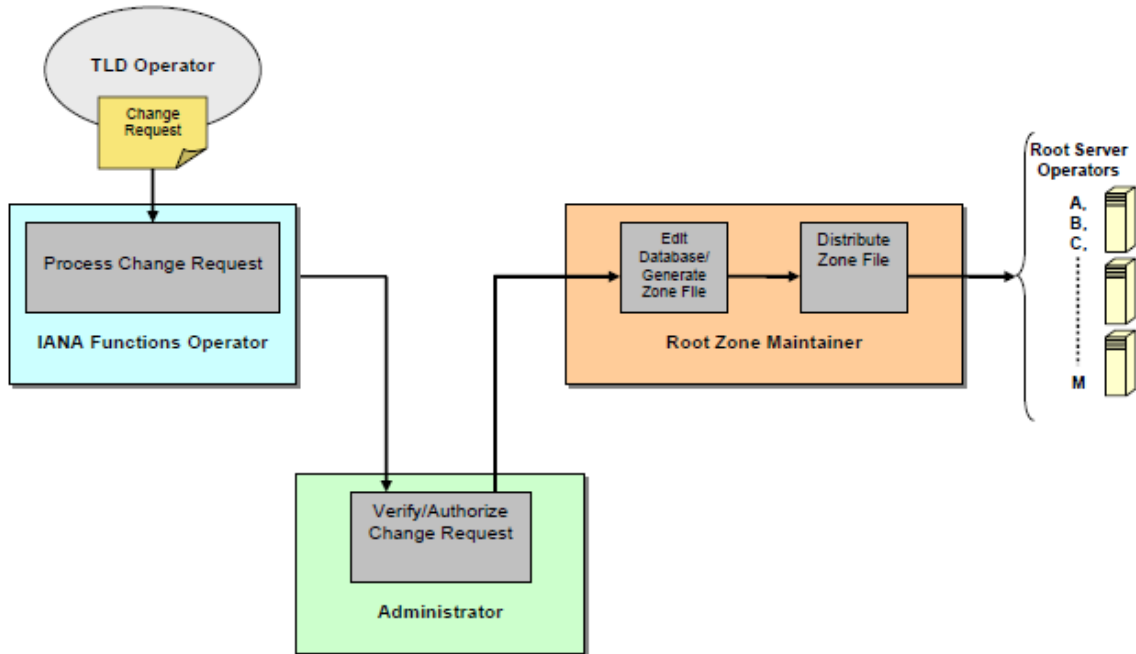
TLD Operator

Change Request

Process Change Request

IANA Functions Operator

Edit Database/ Generate Zone File

Distribute Zone File

Root Zone Maintainer

Root Server Operators

A,
B,
C,

M

Verify/Authorize Change Request

Administrator